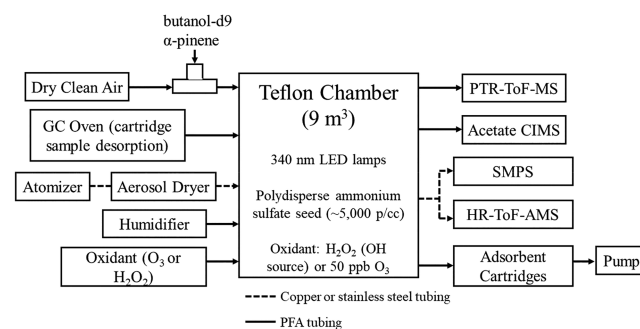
butanol-d9
α-pinene

Dry Clean Air

GC Oven (cartridge sample desorption)

Atomizer

Aerosol Dryer

Humidifier

Oxidant ($O_3$ or $H_2O_2$)

Teflon Chamber ($9\ m^3$)

340 nm LED lamps

Polydisperse ammonium sulfate seed (~5,000 p/cc)

Oxidant: $H_2O_2$ (OH source) or 50 ppb $O_3$

PTR-ToF-MS

Acetate CIMS

SMPS

HR-ToF-AMS

Adsorbent Cartridges

Pump

Copper or stainless steel tubing

PFA tubing